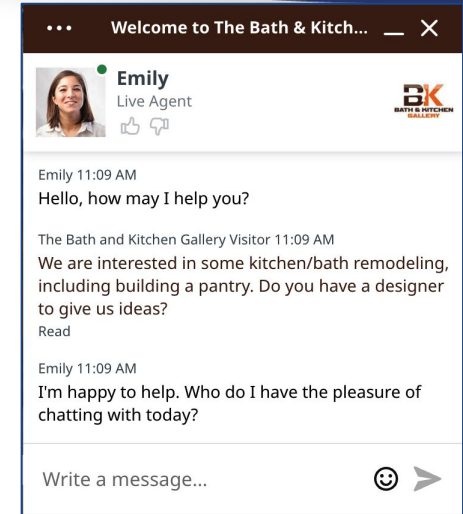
••• Welcome to The Bath & Kitch... _ ✕

Emily
Live Agent

BK
BATH & KITCHEN GALLERY

Emily 11:09 AM
Hello, how may I help you?

The Bath and Kitchen Gallery Visitor 11:09 AM
We are interested in some kitchen/bath remodeling, including building a pantry. Do you have a designer to give us ideas?
Read

Emily 11:09 AM
I'm happy to help. Who do I have the pleasure of chatting with today?

Write a message...